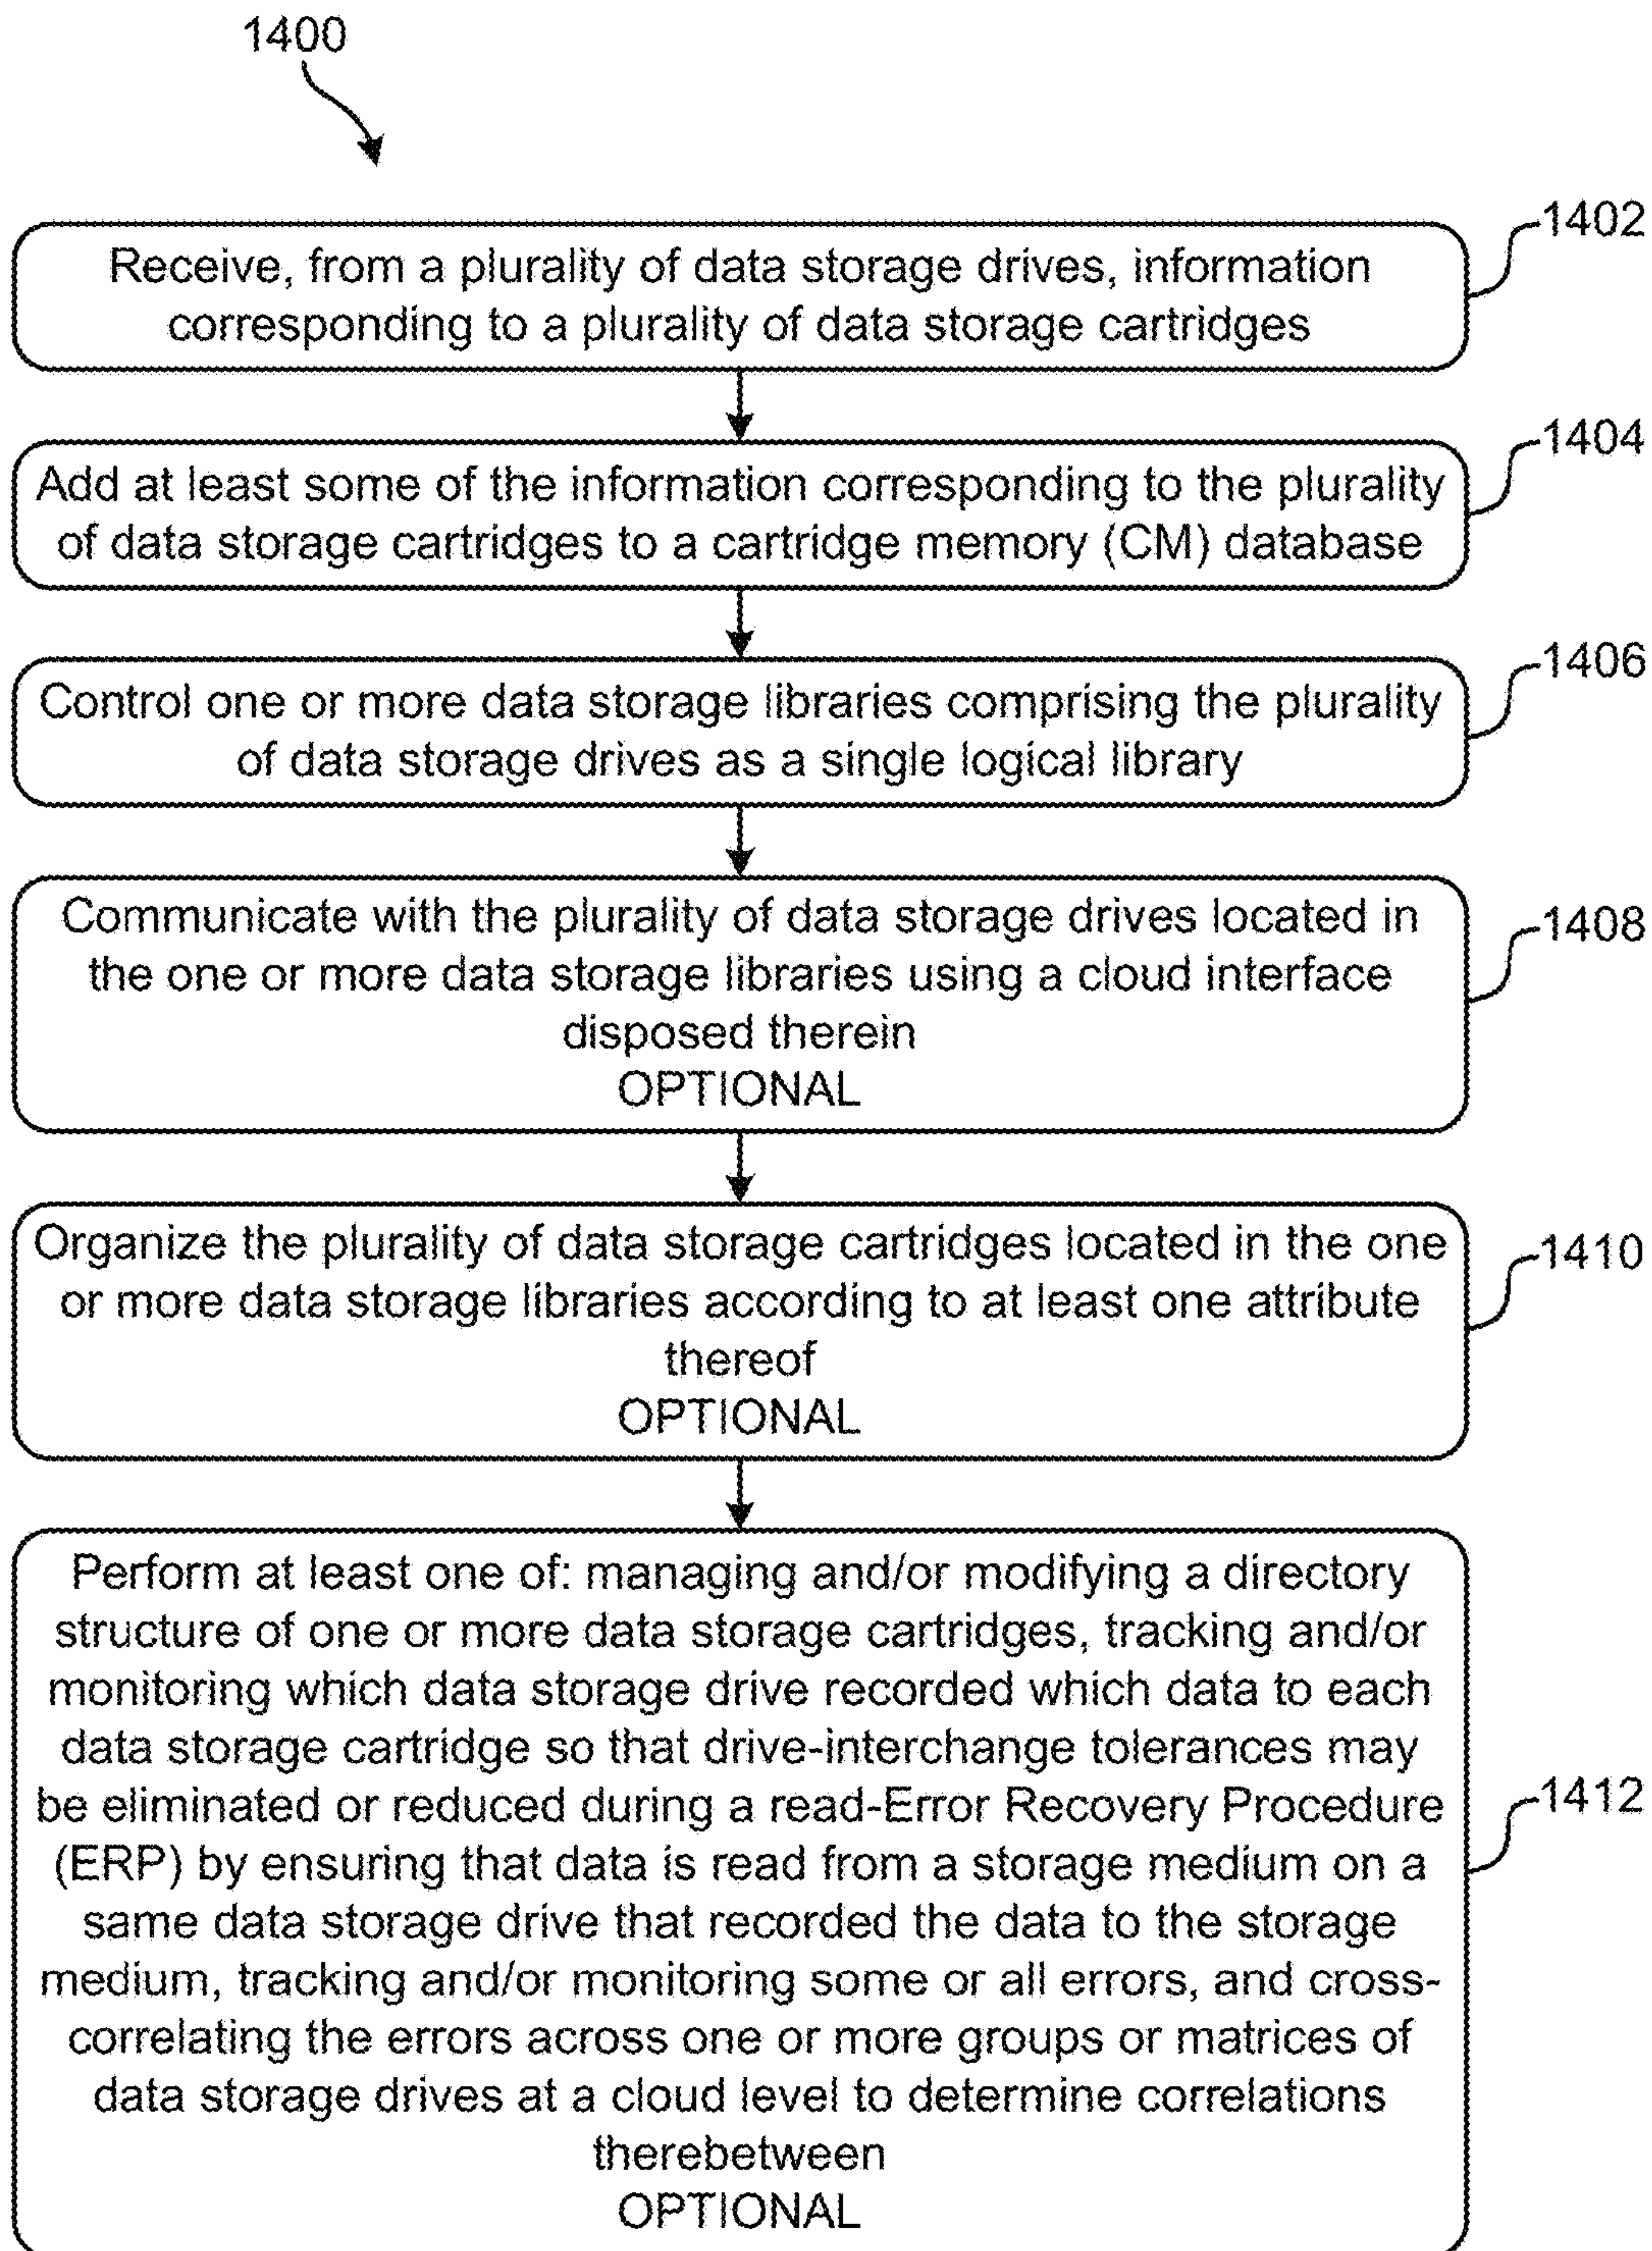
1400

Receive, from a plurality of data storage drives, information corresponding to a plurality of data storage cartridges

1402

Add at least some of the information corresponding to the plurality of data storage cartridges to a cartridge memory (CM) database

1404

Control one or more data storage libraries comprising the plurality of data storage drives as a single logical library

1406

Communicate with the plurality of data storage drives located in the one or more data storage libraries using a cloud interface disposed therein
OPTIONAL

1408

Organize the plurality of data storage cartridges located in the one or more data storage libraries according to at least one attribute thereof
OPTIONAL

1410

Perform at least one of: managing and/or modifying a directory structure of one or more data storage cartridges, tracking and/or monitoring which data storage drive recorded which data to each data storage cartridge so that drive-interchange tolerances may be eliminated or reduced during a read-Error Recovery Procedure (ERP) by ensuring that data is read from a storage medium on a same data storage drive that recorded the data to the storage medium, tracking and/or monitoring some or all errors, and cross-correlating the errors across one or more groups or matrices of data storage drives at a cloud level to determine correlations therebetween
OPTIONAL

1412